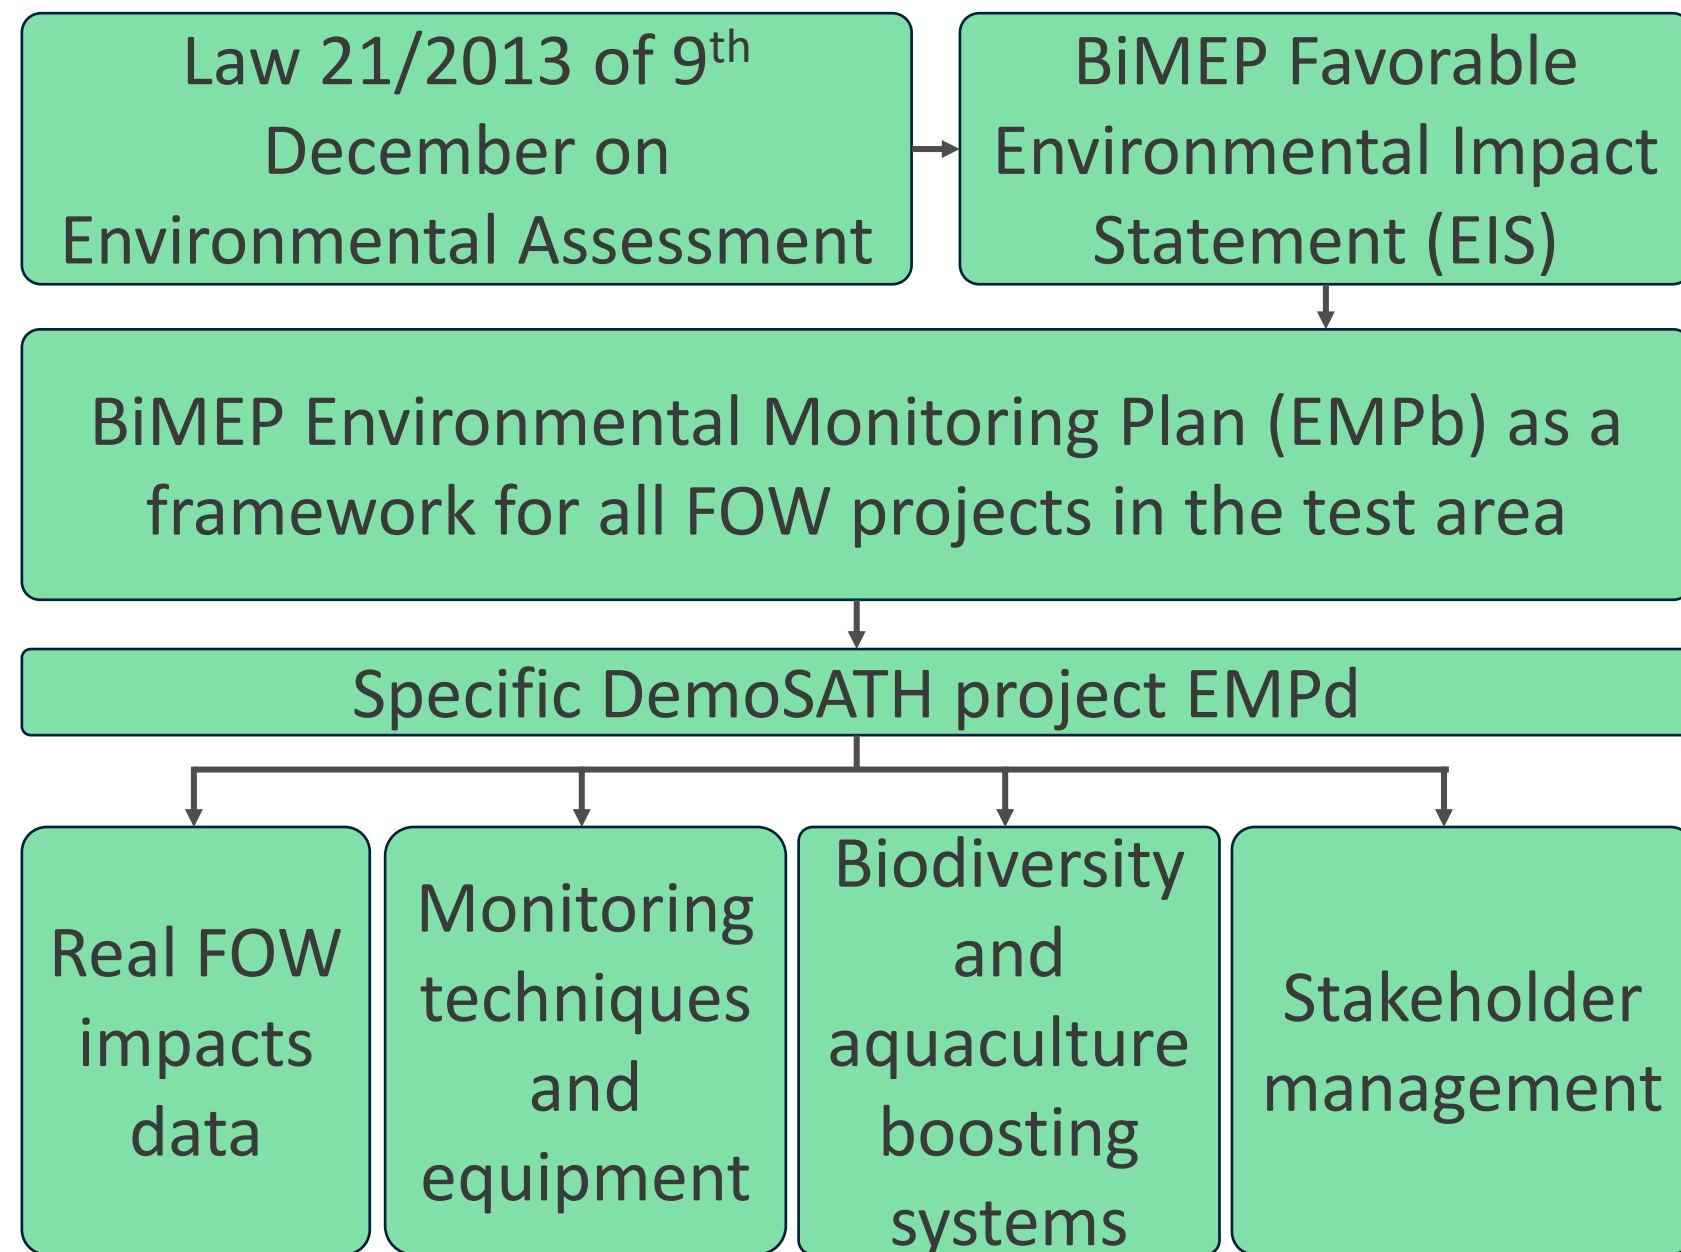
Law 21/2013 of 9$^{th}$ December on Environmental Assessment

BiMEP Favorable Environmental Impact Statement (EIS)

BiMEP Environmental Monitoring Plan (EMPb) as a framework for all FOW projects in the test area

Specific DemoSATH project EMPd

Real FOW impacts data

Monitoring techniques and equipment

Biodiversity and aquaculture boosting systems

Stakeholder management